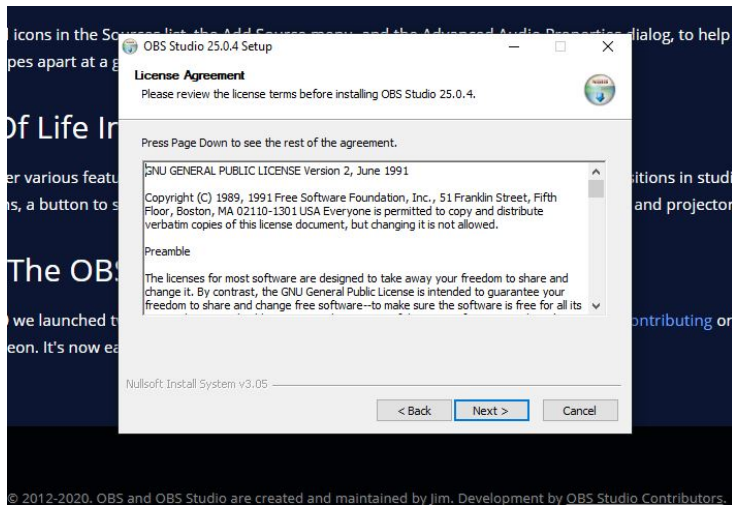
l icons in the So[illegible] dialog, to help
pes apart at a g

Of Life In

er various featu sitions in studi
s, a button to s and projector

The OBS

we launched t ontributing or
eon. It's now ea

OBS Studio 25.0.4 Setup

License Agreement
Please review the license terms before installing OBS Studio 25.0.4.

Press Page Down to see the rest of the agreement.

GNU GENERAL PUBLIC LICENSE Version 2, June 1991

Copyright (C) 1989, 1991 Free Software Foundation, Inc., 51 Franklin Street, Fifth Floor, Boston, MA 02110-1301 USA Everyone is permitted to copy and distribute verbatim copies of this license document, but changing it is not allowed.

Preamble

The licenses for most software are designed to take away your freedom to share and change it. By contrast, the GNU General Public License is intended to guarantee your freedom to share and change free software--to make sure the software is free for all its

Nullsoft Install System v3.05

< Back Next > Cancel

© 2012-2020. OBS and OBS Studio are created and maintained by Jim. Development by OBS Studio Contributors.